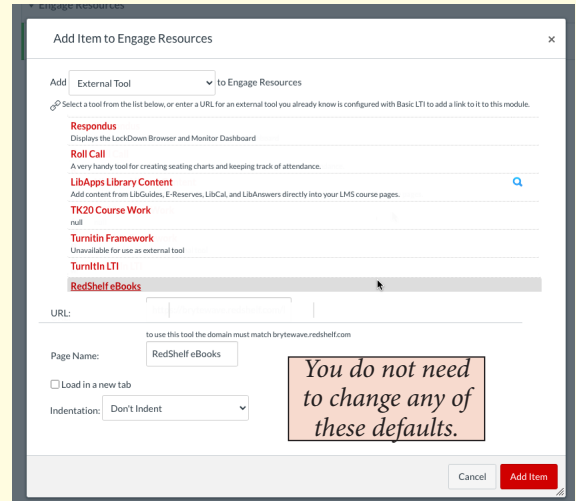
Engage Resources

Add Item to Engage Resources

×

Add External Tool to Engage Resources

Select a tool from the list below, or enter a URL for an external tool you already know is configured with Basic LTI to add a link to it to this module.

Respondus
Displays the LockDown Browser and Monitor Dashboard

Roll Call
A very handy tool for creating seating charts and keeping track of attendance.

LibApps Library Content
Add content from LibGuides, E-Reserves, LibCal, and LibAnswers directly into your LMS course pages.

TK20 Course Work
null

Turnitin Framework
Unavailable for use as external tool

TurnItIn LTI

RedShelf eBooks

URL:

to use this tool the domain must match brytewave.redshelf.com

Page Name: RedShelf eBooks

Load in a new tab

Indentation: Don't Indent

You do not need to change any of these defaults.

Cancel

Add Item